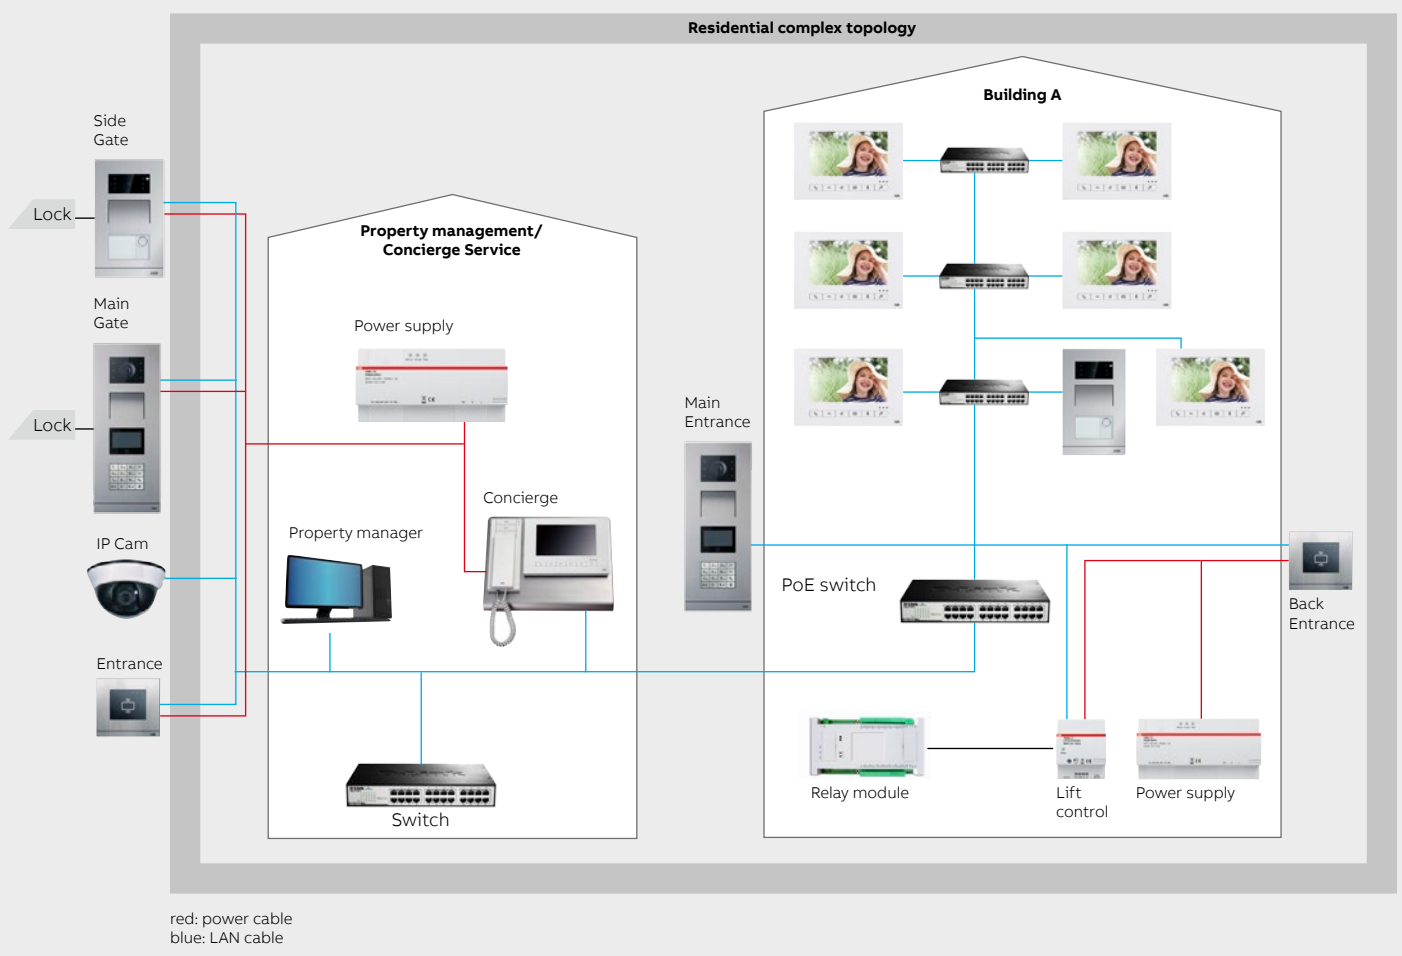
Residential complex topology

Side Gate

Lock

Main Gate

Lock

IP Cam

Entrance

Property management/ Concierge Service

Power supply

Concierge

Property manager

Switch

Building A

Main Entrance

PoE switch

Back Entrance

Relay module

Lift control

Power supply

red: power cable
blue: LAN cable